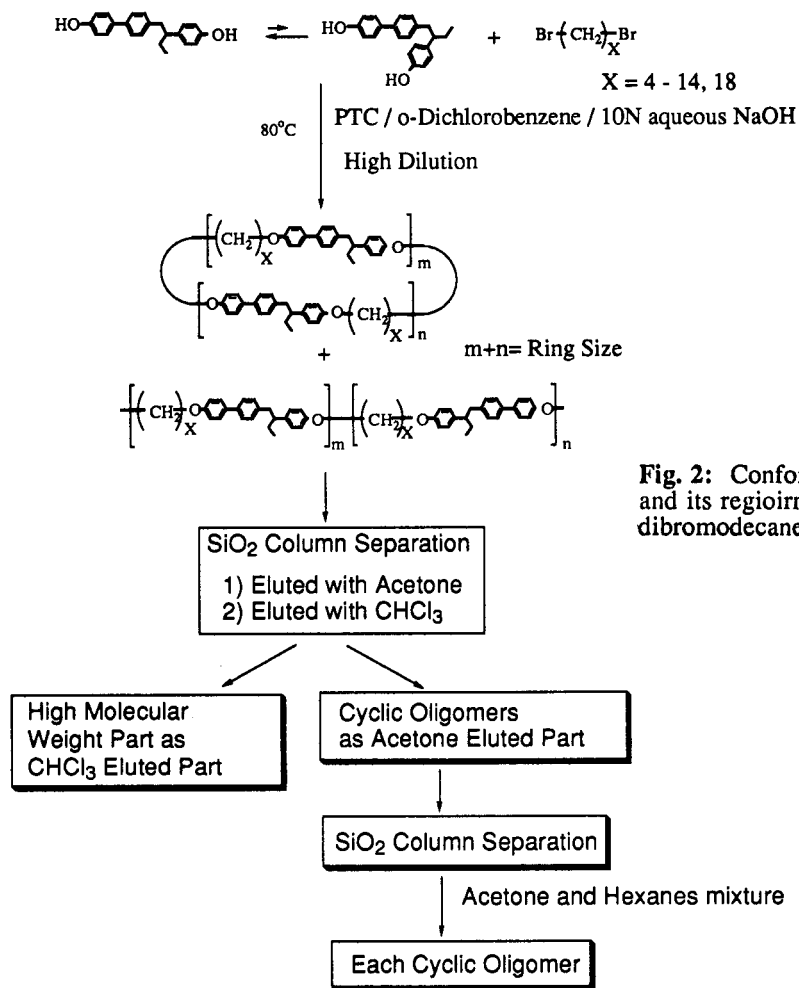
HO OH ⇌ HO HO + Br$(CH_2)_X$Br

X = 4 - 14, 18

80°C

PTC / o-Dichlorobenzene / 10N aqueous NaOH

High Dilution

$(CH_2)_X$ O O $]_m$

O O $(CH_2)_X$ $]_n$

+

m+n= Ring Size

$(CH_2)_X$ O O $]_m$ $(CH_2)_X$ O O $]_n$

Fig. 2: Confor
and its regioirn
dibromodecane

SiO$_2$ Column Separation

1) Eluted with Acetone
2) Eluted with CHCl$_3$

High Molecular Weight Part as CHCl$_3$ Eluted Part

Cyclic Oligomers as Acetone Eluted Part

SiO$_2$ Column Separation

Acetone and Hexanes mixture

Each Cyclic Oligomer